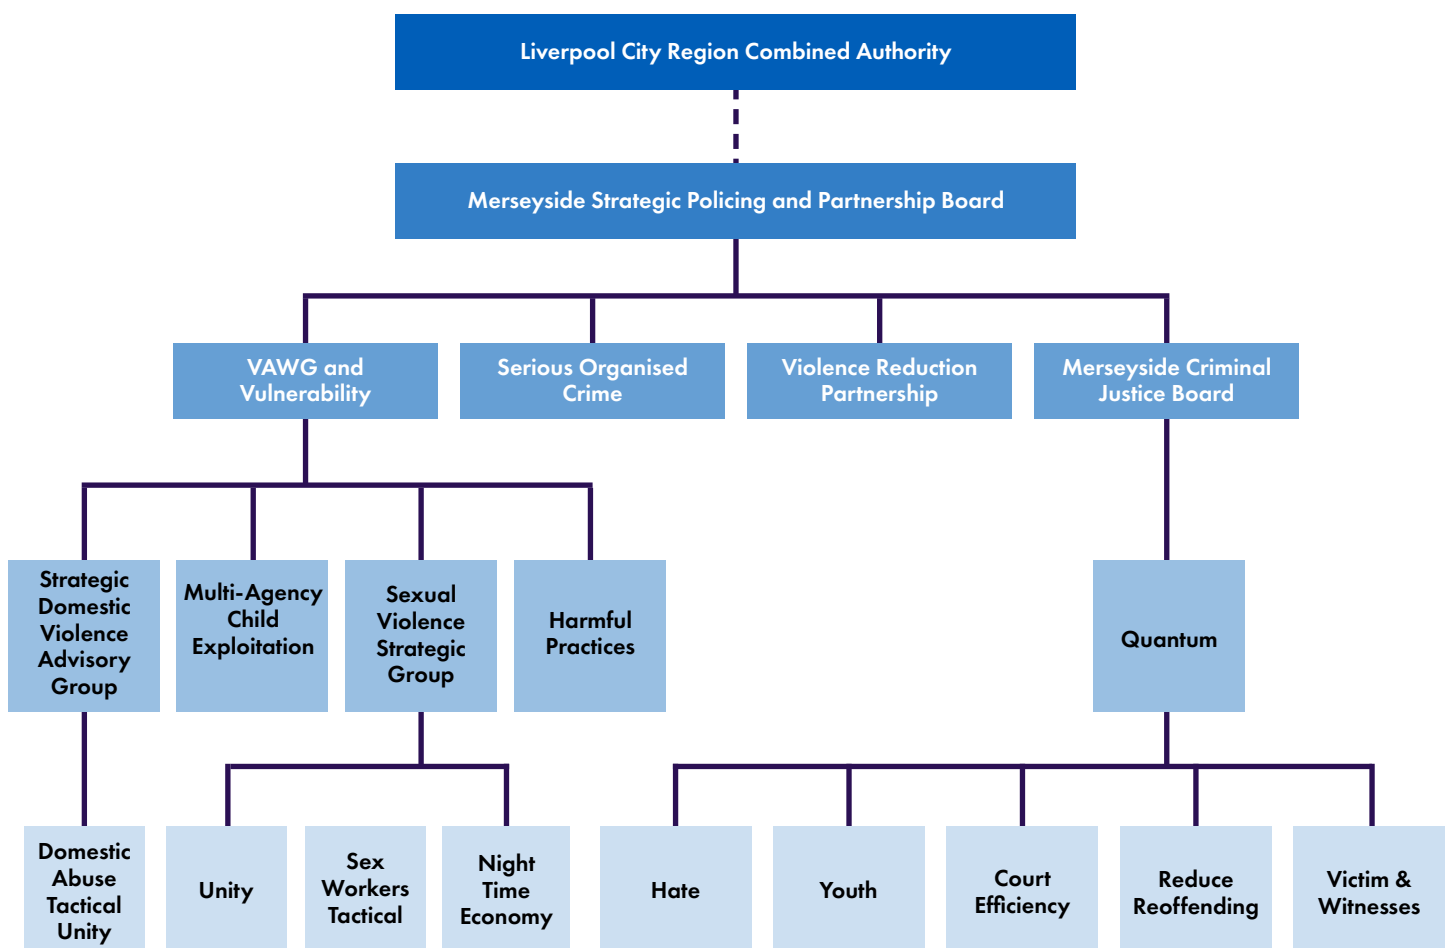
Liverpool City Region Combined Authority

Merseyside Strategic Policing and Partnership Board

VAWG and Vulnerability

Serious Organised Crime

Violence Reduction Partnership

Merseyside Criminal Justice Board

Strategic Domestic Violence Advisory Group

Multi-Agency Child Exploitation

Sexual Violence Strategic Group

Harmful Practices

Quantum

Domestic Abuse Tactical Unity

Unity

Sex Workers Tactical

Night Time Economy

Hate

Youth

Court Efficiency

Reduce Reoffending

Victim & Witnesses